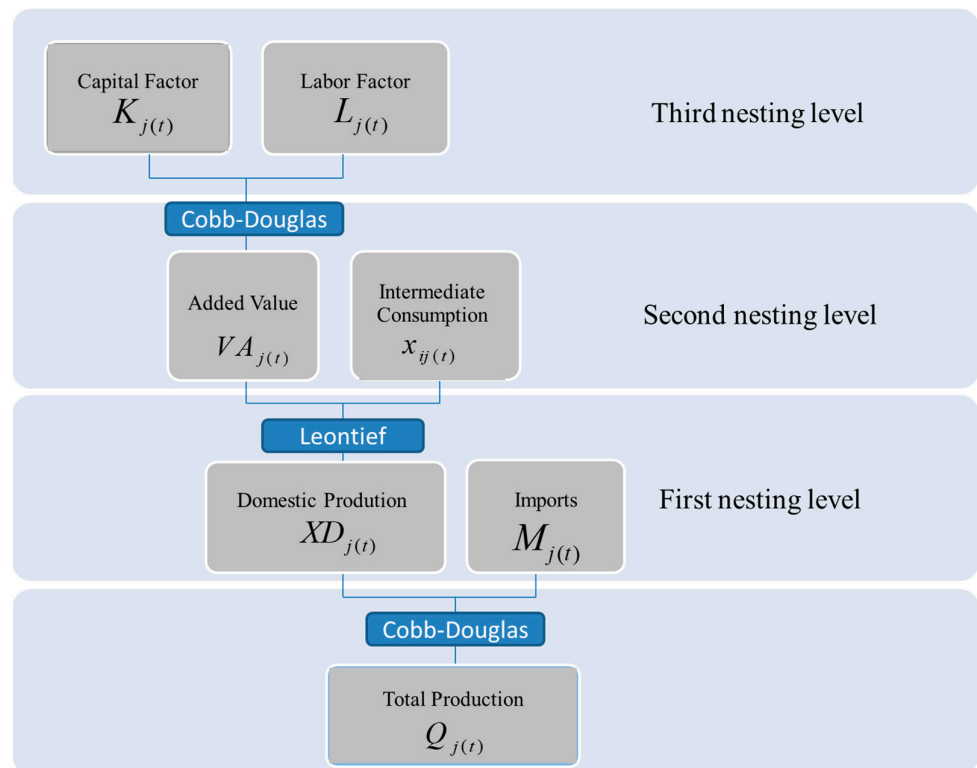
Capital Factor
$K_{j(t)}$

Labor Factor
$L_{j(t)}$

Third nesting level

Cobb-Douglas

Added Value
$VA_{j(t)}$

Intermediate Consumption
$x_{ij(t)}$

Second nesting level

Leontief

Domestic Prodution
$XD_{j(t)}$

Imports
$M_{j(t)}$

First nesting level

Cobb-Douglas

Total Production
$Q_{j(t)}$